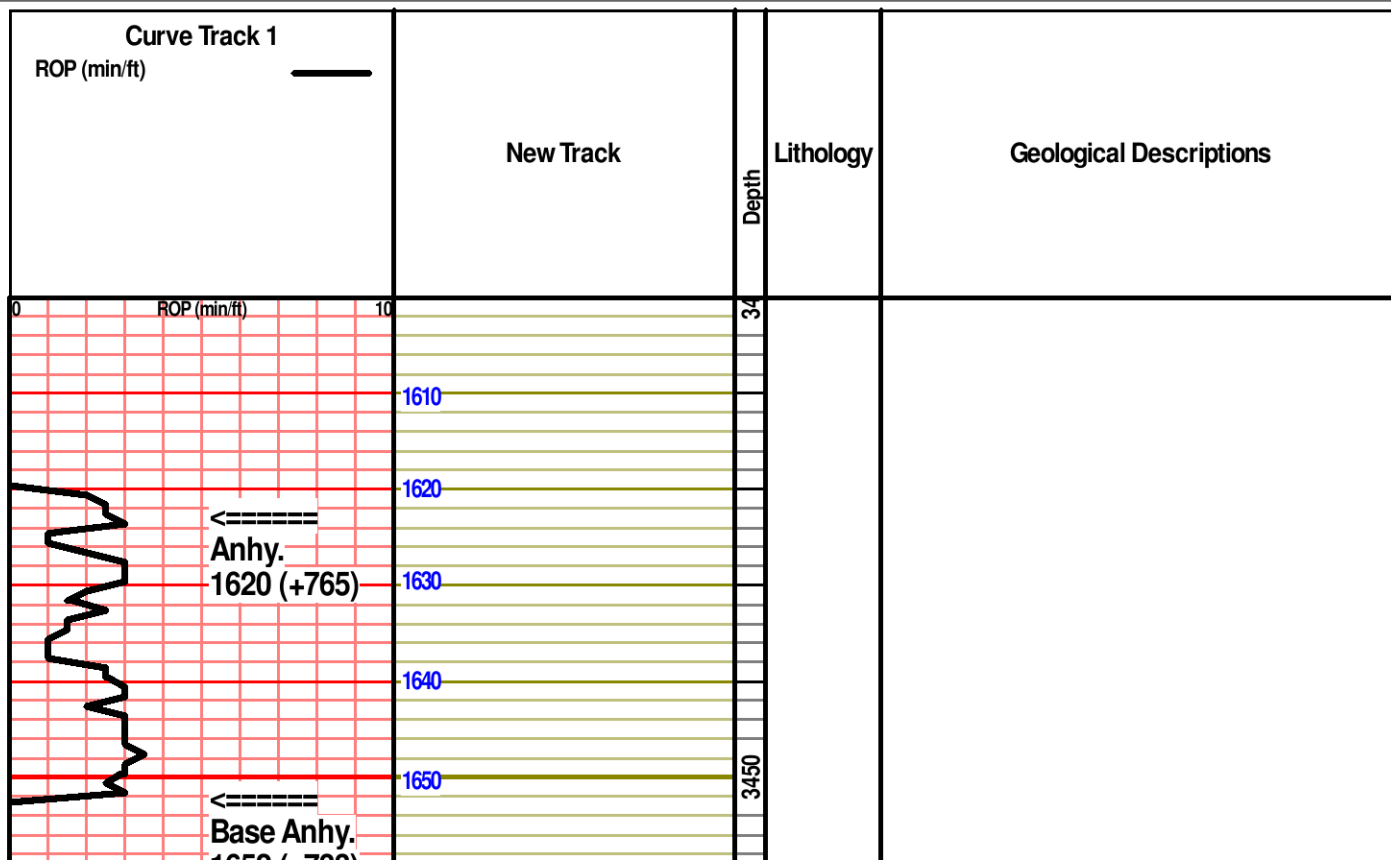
| Curve Track 1<br>ROP (min/ft) | New Track | Depth | Lithology | Geological Descriptions |
|---|---|---|---|---|

0 ROP (min/ft) 10

34

1610

1620

<======
Anhy.
1620 (+765)

1630

1640

1650

3450

<======
Base Anhy.
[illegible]